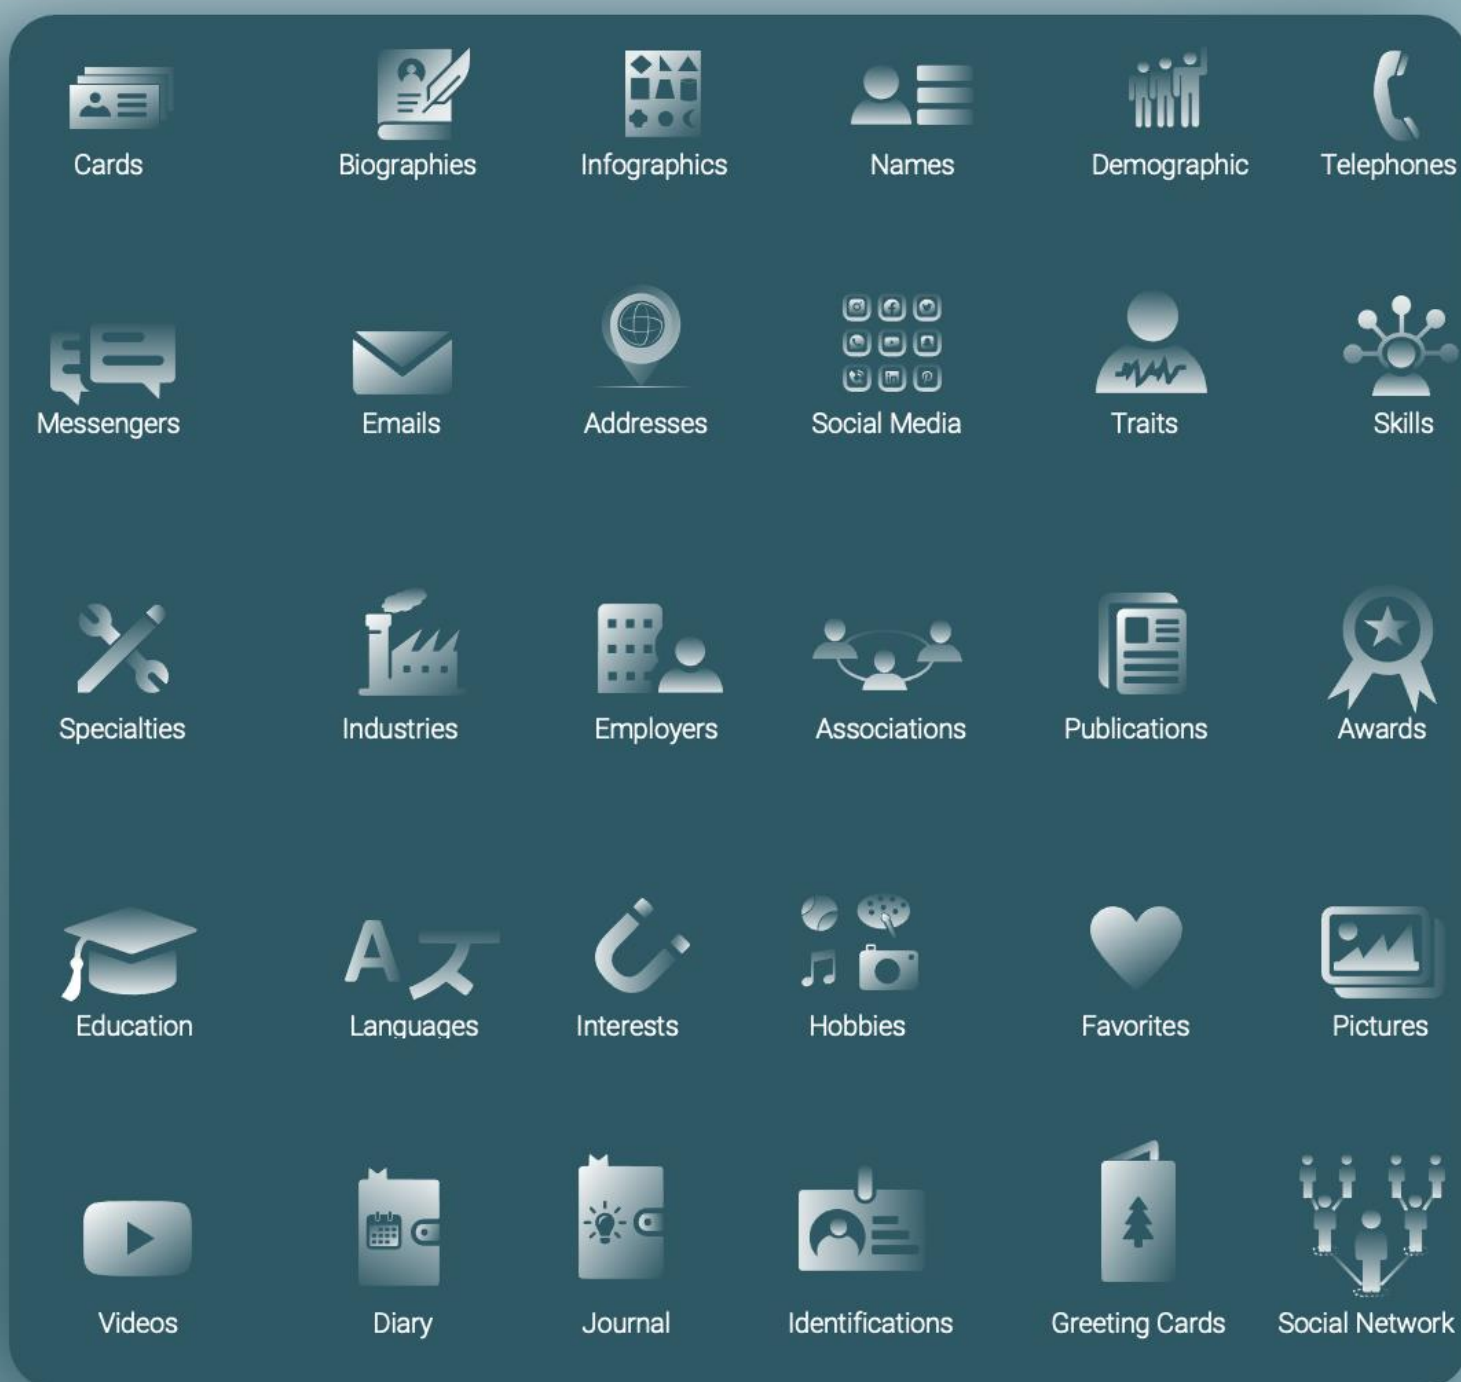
Cards
Biographies
Infographics
Names
Demographic
Telephones

Messengers
Emails
Addresses
Social Media
Traits
Skills

Specialties
Industries
Employers
Associations
Publications
Awards

Education
Languages
Interests
Hobbies
Favorites
Pictures

Videos
Diary
Journal
Identifications
Greeting Cards
Social Network